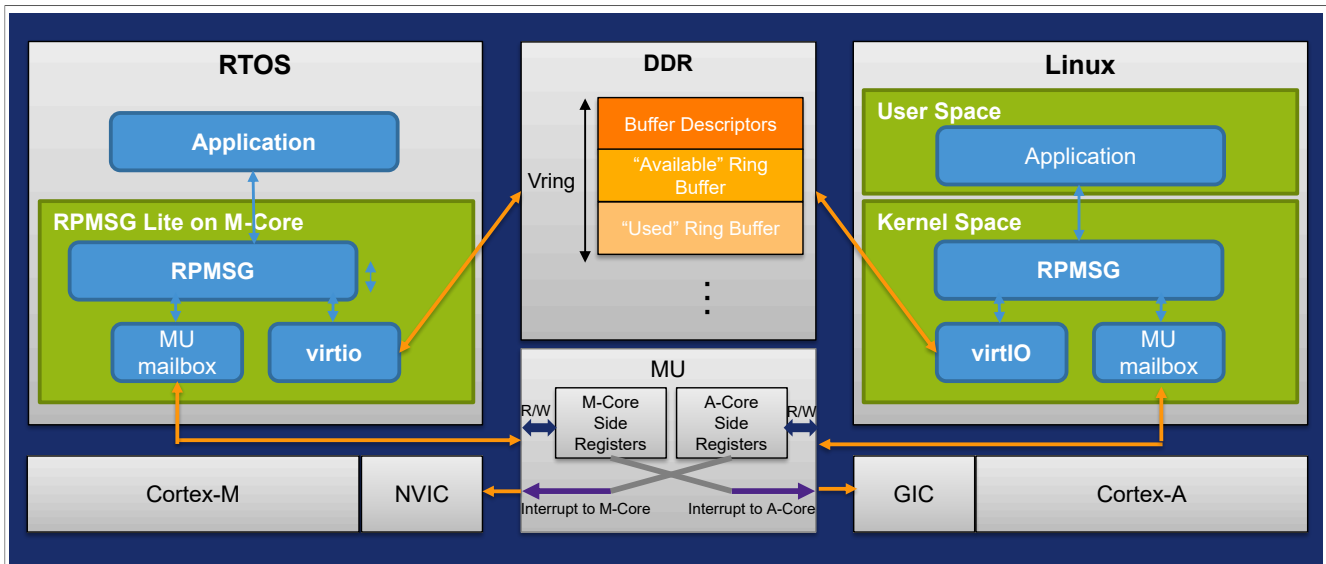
RTOS

Application

RPMSG Lite on M-Core

RPMSG

MU mailbox

virtio

DDR

Vring

Buffer Descriptors

"Available" Ring Buffer

"Used" Ring Buffer

⋮

MU

R/W

M-Core Side Registers

A-Core Side Registers

R/W

Interrupt to M-Core

Interrupt to A-Core

Linux

User Space

Application

Kernel Space

RPMSG

virtIO

MU mailbox

Cortex-M

NVIC

GIC

Cortex-A